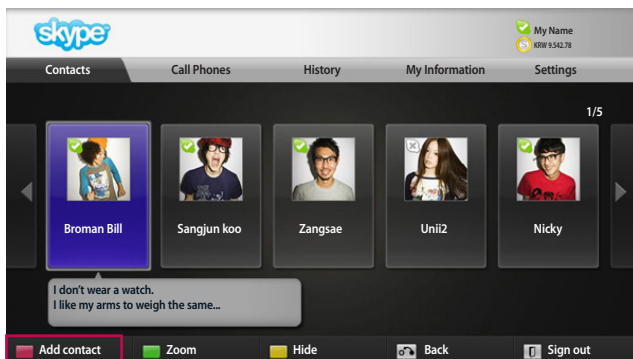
skype

My Name
KRW 9,542.78

Contacts | Call Phones | History | My Information | Settings

1/5

Broman Bill

Sangjun koo

Zangsae

Unii2

Nicky

I don't wear a watch.
I like my arms to weigh the same...

Add contact | Zoom | Hide | Back | Sign out